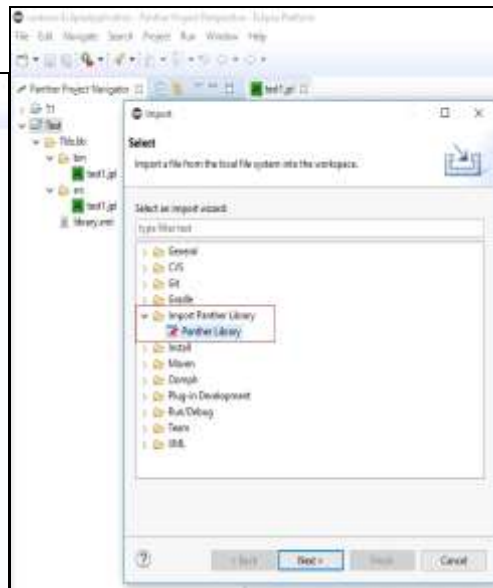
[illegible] - Panther Project Perspective - Eclipse Platform
File Edit Navigate Search Project Run Window Help

Panther Project Navigator
t1
Test
Tlib.lib
bin
test1.pl
src
test1.pl
library.xml

test1.pl

Import
Select
Import a file from the local file system into the workspace.

Select an import wizard:
type filter text

General
CVS
Git
Gradle
Import Panther Library
Panther Library
Install
Maven
Oomph
Plug-in Development
Run/Debug
Team
XML

?
< Back
Next >
Finish
Cancel